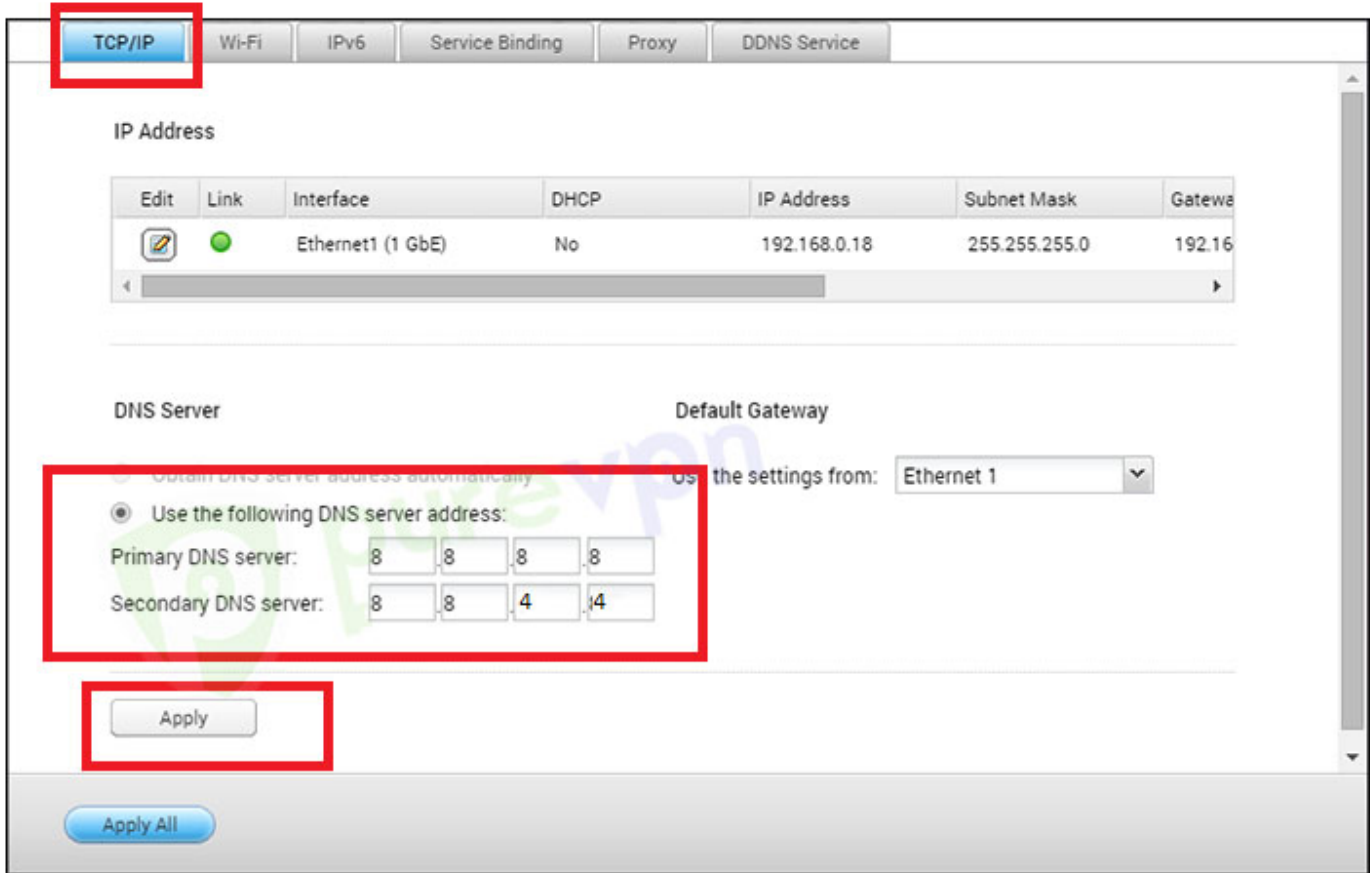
TCP/IP | Wi-Fi | IPv6 | Service Binding | Proxy | DDNS Service

IP Address

| Edit | Link | Interface | DHCP | IP Address | Subnet Mask | Gatewa |
|---|---|---|---|---|---|---|
| | | Ethernet1 (1 GbE) | No | 192.168.0.18 | 255.255.255.0 | 192.16 |

DNS Server

Obtain DNS server address automatically

Use the following DNS server address:

Primary DNS server: 8 . 8 . 8 . 8

Secondary DNS server: 8 . 8 . 4 . 4

Default Gateway

Use the settings from: Ethernet 1

purevpn

Apply

Apply All